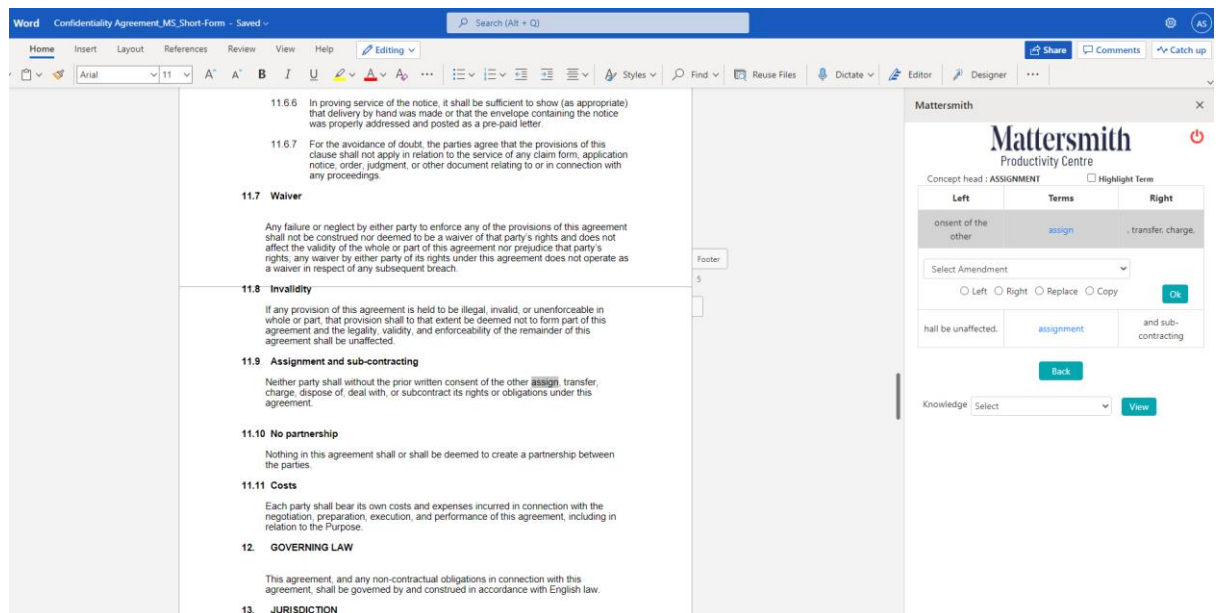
Word Confidentiality Agreement_MS_Short-Form - Saved

Search (Alt + Q)

AS

Home Insert Layout References Review View Help Editing

Share Comments Catch up

Arial 11 B I U Styles Find Reuse Files Dictate Editor Designer ···

11.6.6 In proving service of the notice, it shall be sufficient to show (as appropriate) that delivery by hand was made or that the envelope containing the notice was properly addressed and posted as a pre-paid letter.

11.6.7 For the avoidance of doubt, the parties agree that the provisions of this clause shall not apply in relation to the service of any claim form, application notice, order, judgment, or other document relating to or in connection with any proceedings.

11.7 Waiver

Any failure or neglect by either party to enforce any of the provisions of this agreement shall not be construed nor deemed to be a waiver of that party's rights and does not affect the validity of the whole or part of this agreement nor prejudice that party's rights; any waiver by either party of its rights under this agreement does not operate as a waiver in respect of any subsequent breach.

Footer

5

11.8 Invalidity

If any provision of this agreement is held to be illegal, invalid, or unenforceable in whole or part, that provision shall to that extent be deemed not to form part of this agreement and the legality, validity, and enforceability of the remainder of this agreement shall be unaffected.

11.9 Assignment and sub-contracting

Neither party shall without the prior written consent of the other assign, transfer, charge, dispose of, deal with, or subcontract its rights or obligations under this agreement.

11.10 No partnership

Nothing in this agreement shall or shall be deemed to create a partnership between the parties.

11.11 Costs

Each party shall bear its own costs and expenses incurred in connection with the negotiation, preparation, execution, and performance of this agreement, including in relation to the Purpose.

12. GOVERNING LAW

This agreement, and any non-contractual obligations in connection with this agreement, shall be governed by and construed in accordance with English law.

13. JURISDICTION

Mattersmith

Mattersmith
Productivity Centre

Concept head : ASSIGNMENT Highlight Term

| Left | Terms | Right |
|---|---|---|
| onsent of the other | assign | , transfer, charge, |

Select Amendment

Left Right Replace Copy Ok

| hall be unaffected. | assignment | and sub-contracting |
|---|---|---|

Back

Knowledge Select View